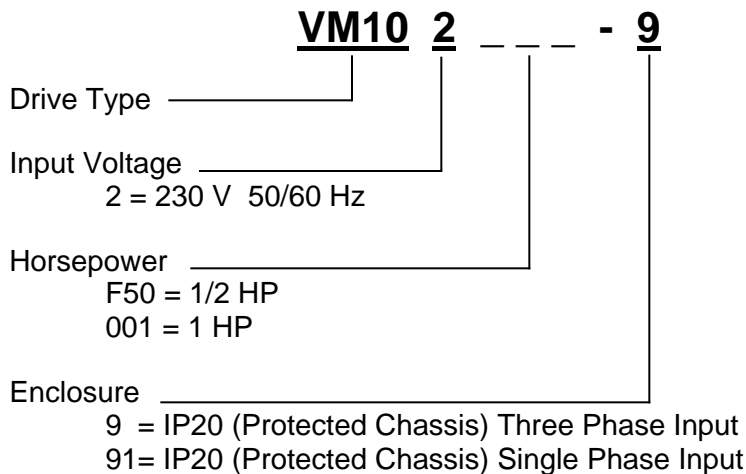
VM10 2 _ _ _ - 9

Drive Type

Input Voltage
2 = 230 V 50/60 Hz

Horsepower
F50 = 1/2 HP
001 = 1 HP

Enclosure
9 = IP20 (Protected Chassis) Three Phase Input
91= IP20 (Protected Chassis) Single Phase Input